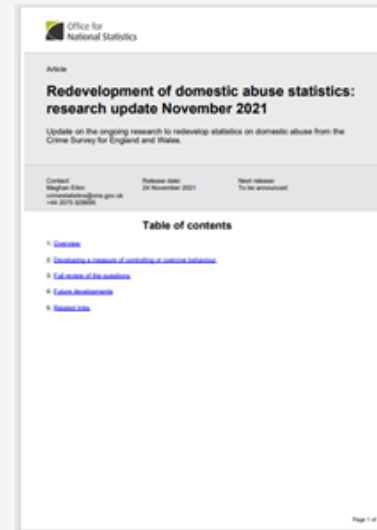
Office for National Statistics

Article

Redevelopment of domestic abuse statistics: research update November 2021

Update on the ongoing research to redevelop statistics on domestic abuse from the Crime Survey for England and Wales.

Contact:
Meghan Elkin
crimestatistics@ons.gov.uk
+44 2075 928695

Release date:
24 November 2021

Next release:
To be announced

Table of contents

1. Overview

2. Developing a measure of controlling or coercive behaviour

3. Full review of the questions

4. Future developments

5. Related links

Page 1 of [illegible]